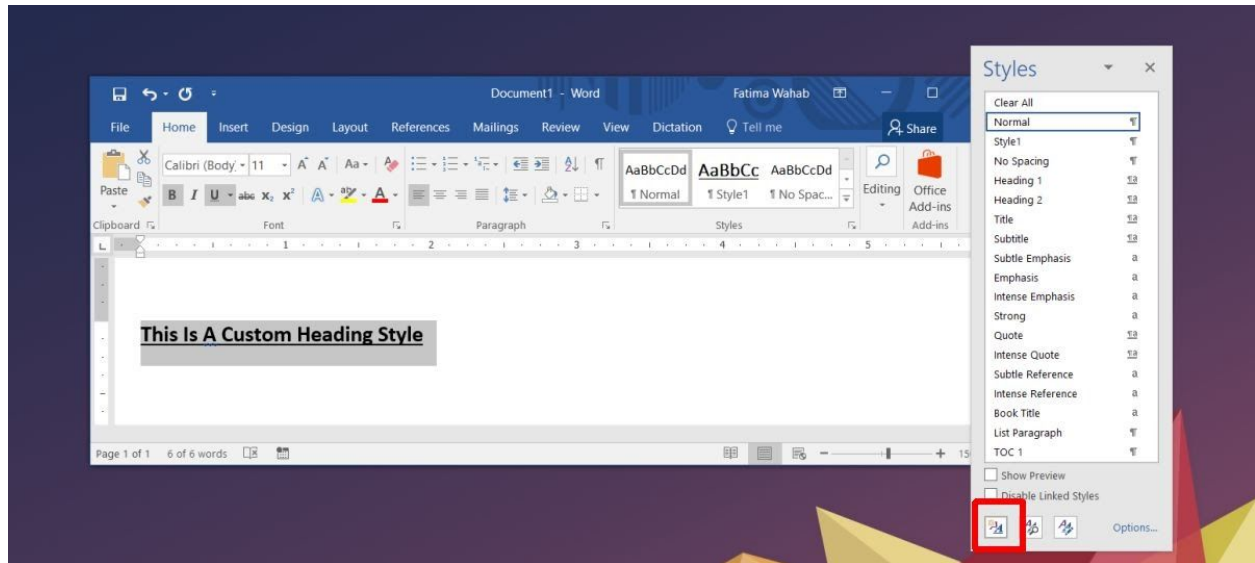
Document1 - Word
Fatima Wahab
File Home Insert Design Layout References Mailings Review View Dictation Tell me Share
Calibri (Body) 11
Paste
Clipboard Font Paragraph Styles Add-ins
AaBbCcDd AaBbCc AaBbCcDd
¶ Normal ¶ Style1 ¶ No Spac...
Editing
Office Add-ins
This Is A Custom Heading Style
Page 1 of 1 6 of 6 words
Styles
Clear All
Normal
Style1
No Spacing
Heading 1
Heading 2
Title
Subtitle
Subtle Emphasis
Emphasis
Intense Emphasis
Strong
Quote
Intense Quote
Subtle Reference
Intense Reference
Book Title
List Paragraph
TOC 1
Show Preview
Disable Linked Styles
Options...